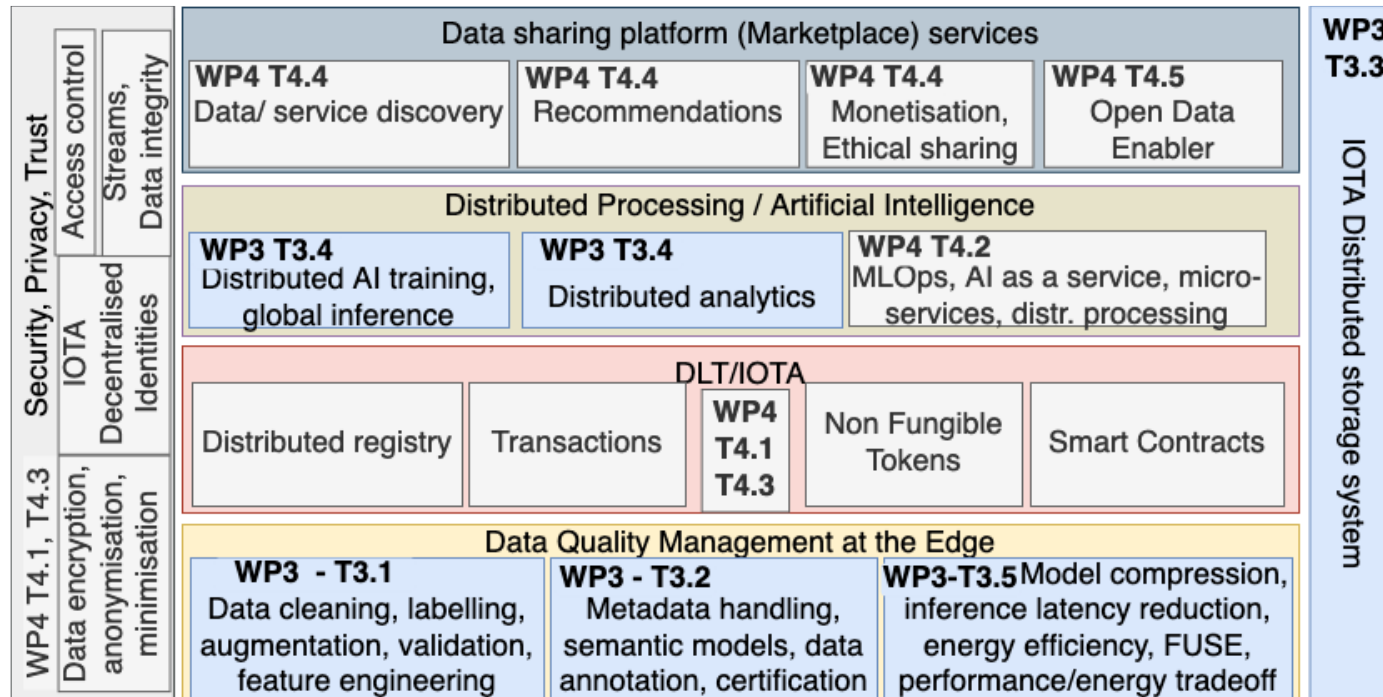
Security, Privacy, Trust
Access control
Streams, Data integrity
IOTA Decentralised Identities
WP4 T4.1, T4.3
Data encryption, anonymisation, minimisation

Data sharing platform (Marketplace) services
WP4 T4.4
Data/ service discovery
WP4 T4.4
Recommendations
WP4 T4.4
Monetisation, Ethical sharing
WP4 T4.5
Open Data Enabler

Distributed Processing / Artificial Intelligence
WP3 T3.4
Distributed AI training, global inference
WP3 T3.4
Distributed analytics
WP4 T4.2
MLOps, AI as a service, microservices, distr. processing

DLT/IOTA
Distributed registry
Transactions
WP4 T4.1 T4.3
Non Fungible Tokens
Smart Contracts

Data Quality Management at the Edge
WP3 - T3.1
Data cleaning, labelling, augmentation, validation, feature engineering
WP3 - T3.2
Metadata handling, semantic models, data annotation, certification
WP3-T3.5 Model compression, inference latency reduction, energy efficiency, FUSE, performance/energy tradeoff

WP3 T3.3
IOTA Distributed storage system